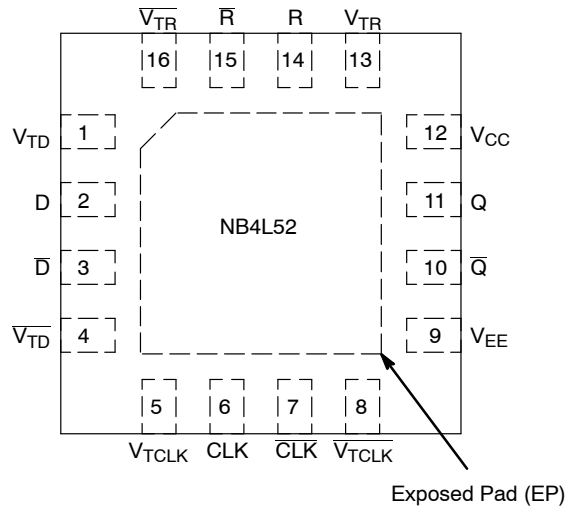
$\overline{V_{TR}}$ $\overline{R}$ R $V_{TR}$

16 15 14 13

$V_{TD}$ 1

D 2

$\overline{D}$ 3

$\overline{V_{TD}}$ 4

NB4L52

12 $V_{CC}$

11 Q

10 $\overline{Q}$

9 $V_{EE}$

5 6 7 8

$V_{TCLK}$ CLK $\overline{CLK}$ $\overline{V_{TCLK}}$

Exposed Pad (EP)